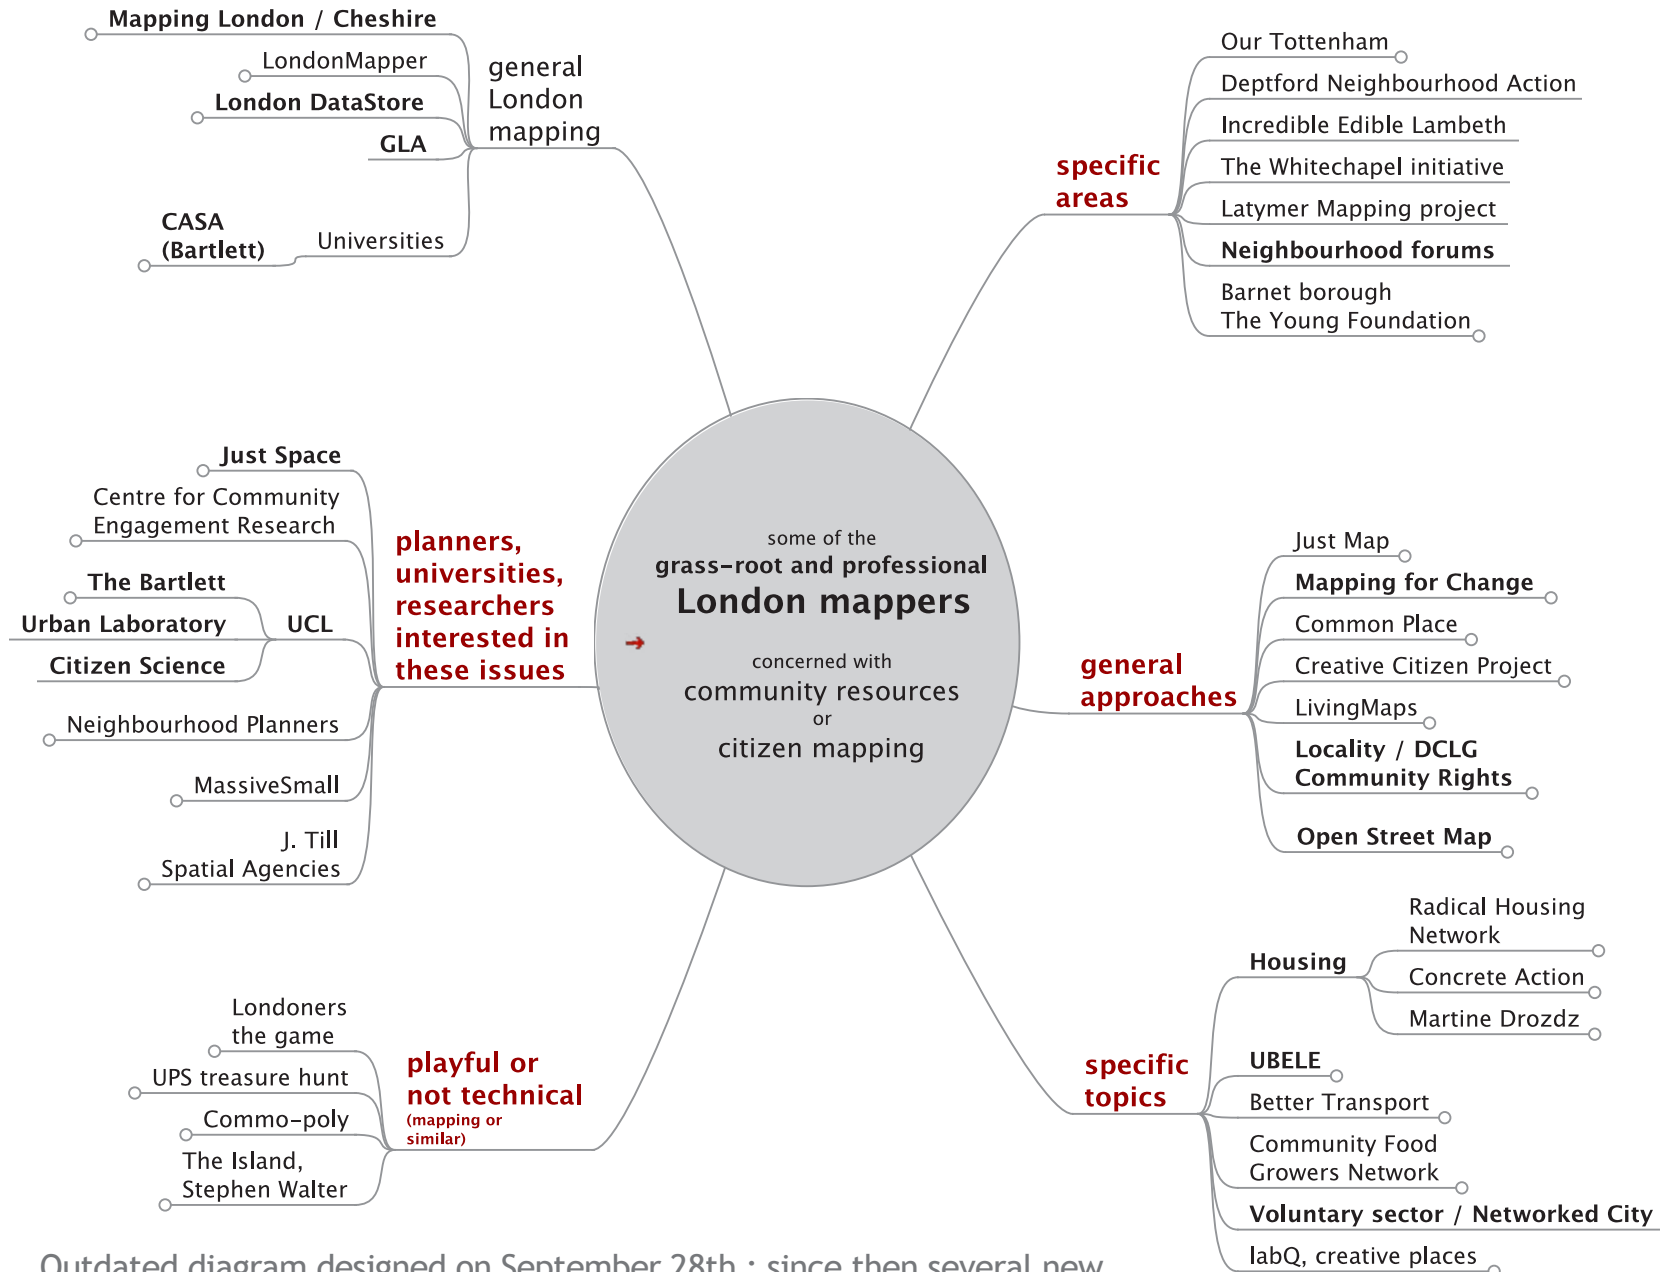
some of the
grass-root and professional
London mappers

concerned with
community resources
or
citizen mapping

general London mapping

Mapping London / Cheshire

LondonMapper

London DataStore

GLA

Universities

CASA (Bartlett)

specific areas

Our Tottenham

Deptford Neighbourhood Action

Incredible Edible Lambeth

The Whitechapel initiative

Latymer Mapping project

Neighbourhood forums

Barnet borough
The Young Foundation

planners, universities, researchers interested in these issues

Just Space

Centre for Community Engagement Research

UCL

The Bartlett

Urban Laboratory

Citizen Science

Neighbourhood Planners

MassiveSmall

J. Till
Spatial Agencies

general approaches

Just Map

Mapping for Change

Common Place

Creative Citizen Project

LivingMaps

Locality / DCLG Community Rights

Open Street Map

playful or not technical (mapping or similar)

Londoners the game

UPS treasure hunt

Commo-poly

The Island, Stephen Walter

specific topics

Housing

Radical Housing Network

Concrete Action

Martine Drozdz

UBELE

Better Transport

Community Food Growers Network

Voluntary sector / Networked City

labQ, creative places

Outdated diagram designed on September 28th : since then several new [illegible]